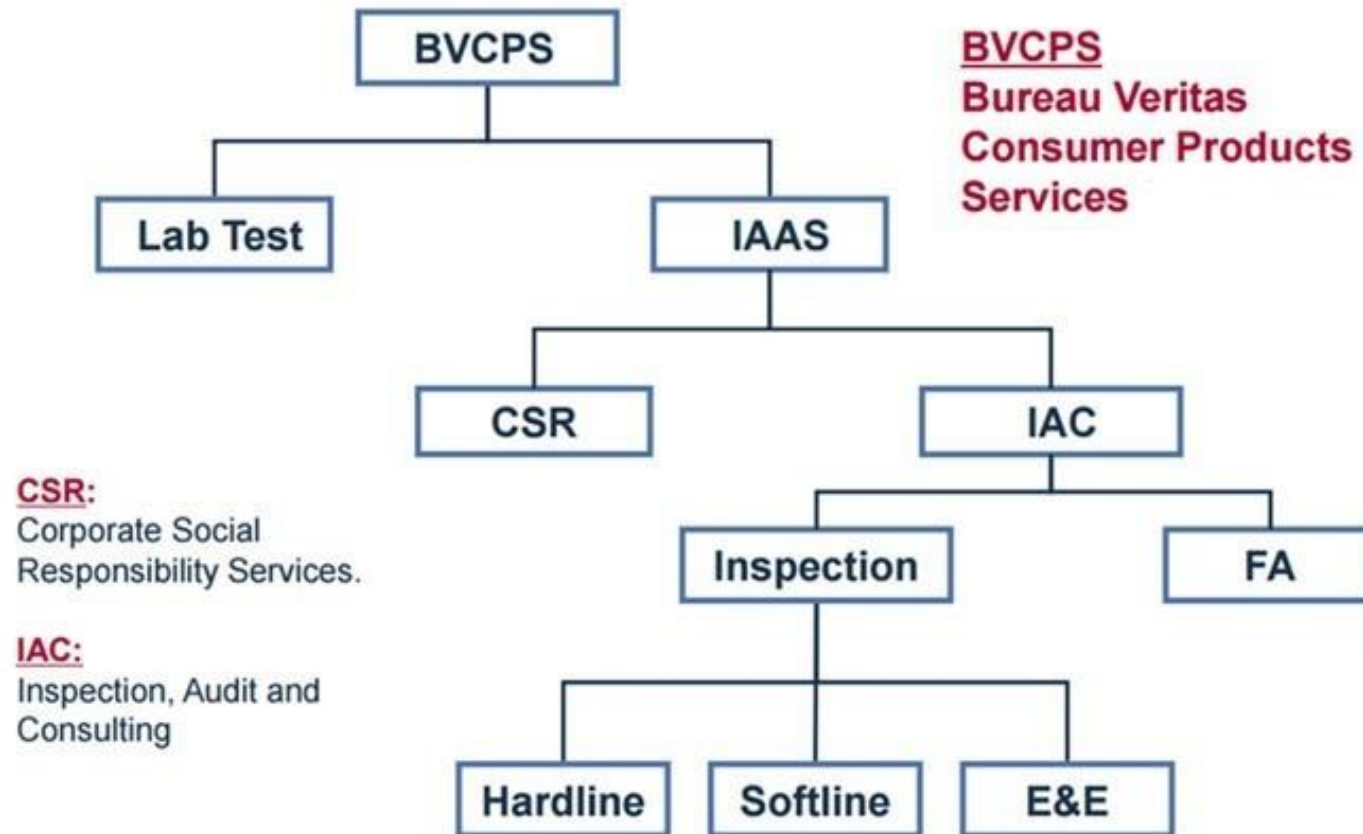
BVCPS

BVCPS
Bureau Veritas
Consumer Products
Services

Lab Test

IAAS

CSR

IAC

CSR:
Corporate Social Responsibility Services.

IAC:
Inspection, Audit and Consulting

Inspection

FA

Hardline

Softline

E&E